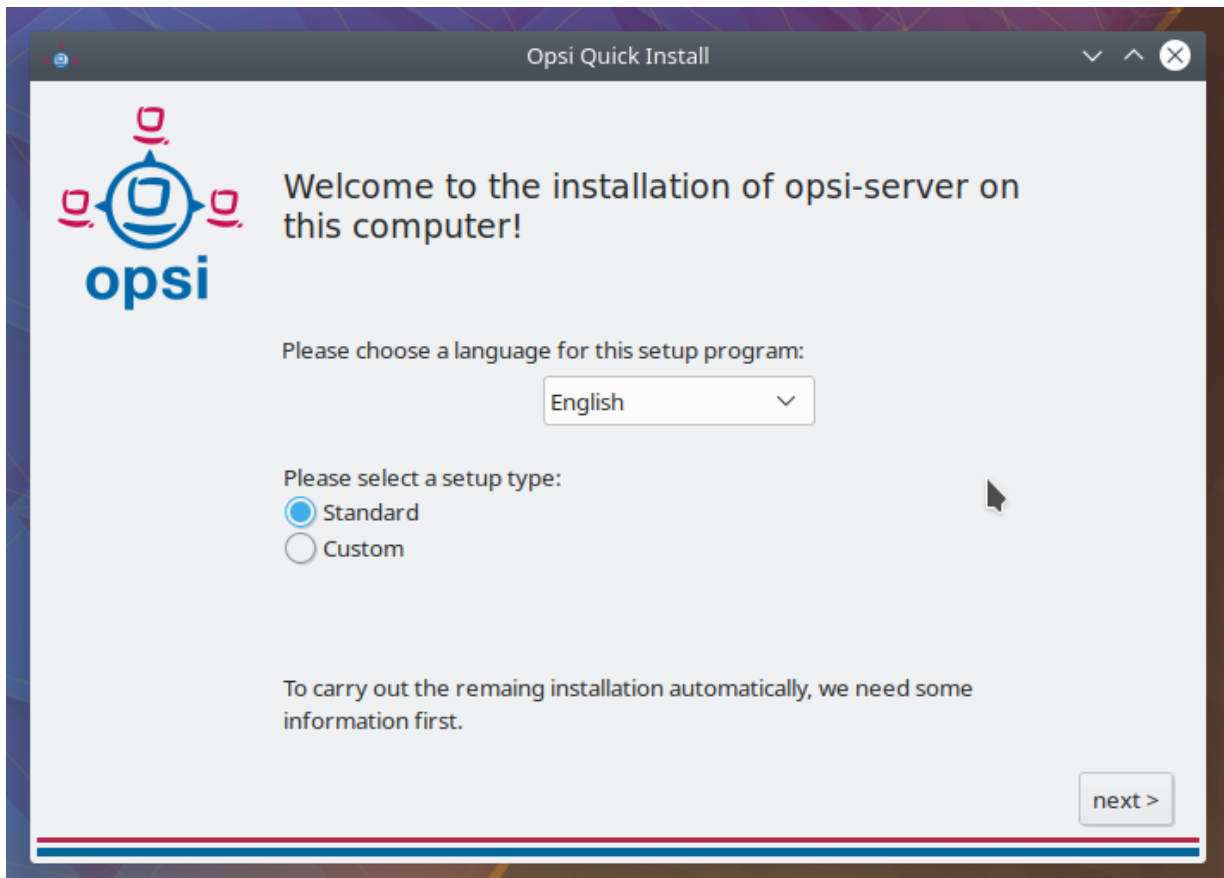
Opsi Quick Install

opsi

Welcome to the installation of opsi-server on this computer!

Please choose a language for this setup program:

English

Please select a setup type:

Standard

Custom

To carry out the remaing installation automatically, we need some information first.

next >